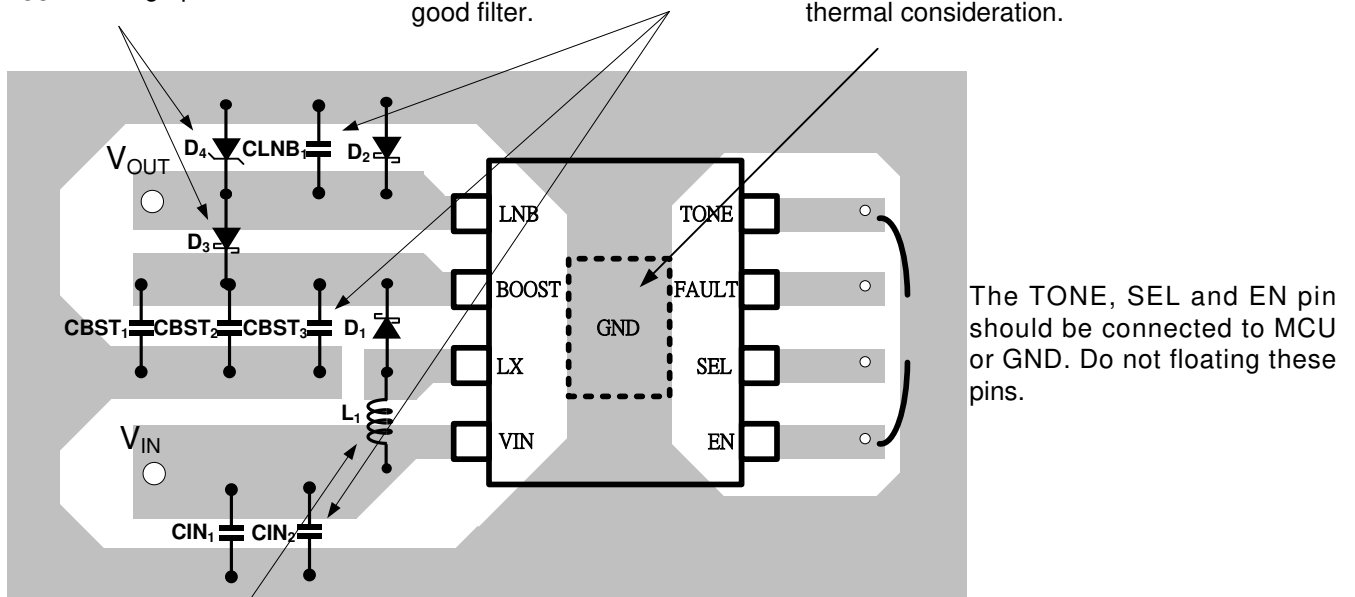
good filter.

thermal consideration.

$V_{OUT}$

$D_4$ $CLNB_1$ $D_2$

$D_3$

$CBST_1$ $CBST_2$ $CBST_3$ $D_1$

$L_1$

$V_{IN}$

$CIN_1$ $CIN_2$

LNB

BOOST

LX

VIN

GND

TONE

FAULT

SEL

EN

The TONE, SEL and EN pin should be connected to MCU or GND. Do not floating these pins.